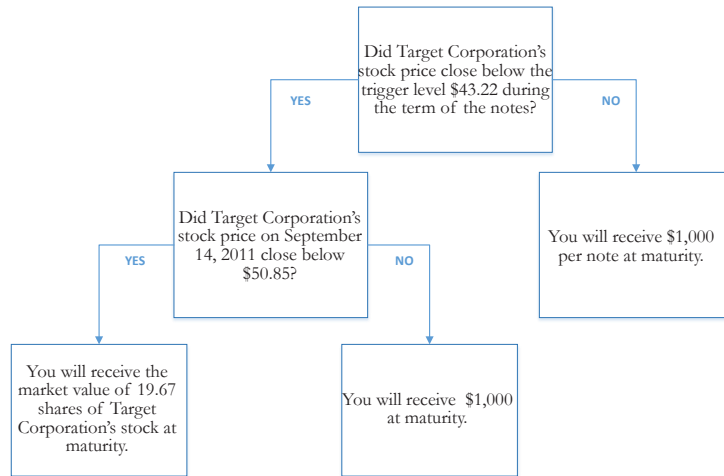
Did Target Corporation's stock price close below the trigger level $43.22 during the term of the notes?

YES

NO

Did Target Corporation's stock price on September 14, 2011 close below $50.85?

You will receive $1,000 per note at maturity.

YES

NO

You will receive the market value of 19.67 shares of Target Corporation's stock at maturity.

You will receive $1,000 at maturity.